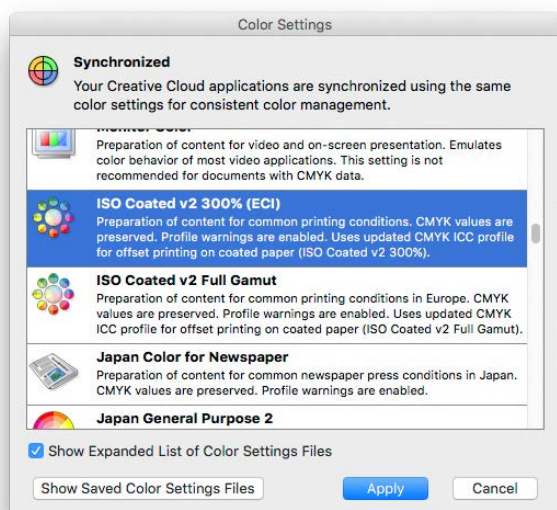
Color Settings

Synchronized

Your Creative Cloud applications are synchronized using the same color settings for consistent color management.

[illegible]

Preparation of content for video and on-screen presentation. Emulates color behavior of most video applications. This setting is not recommended for documents with CMYK data.

ISO Coated v2 300% (ECI)

Preparation of content for common printing conditions. CMYK values are preserved. Profile warnings are enabled. Uses updated CMYK ICC profile for offset printing on coated paper (ISO Coated v2 300%).

ISO Coated v2 Full Gamut

Preparation of content for common printing conditions in Europe. CMYK values are preserved. Profile warnings are enabled. Uses updated CMYK ICC profile for offset printing on coated paper (ISO Coated v2 Full Gamut).

Japan Color for Newspaper

Preparation of content for common newspaper press conditions in Japan. CMYK values are preserved. Profile warnings are enabled.

Japan General Purpose 2

Show Expanded List of Color Settings Files

Show Saved Color Settings Files

Apply

Cancel